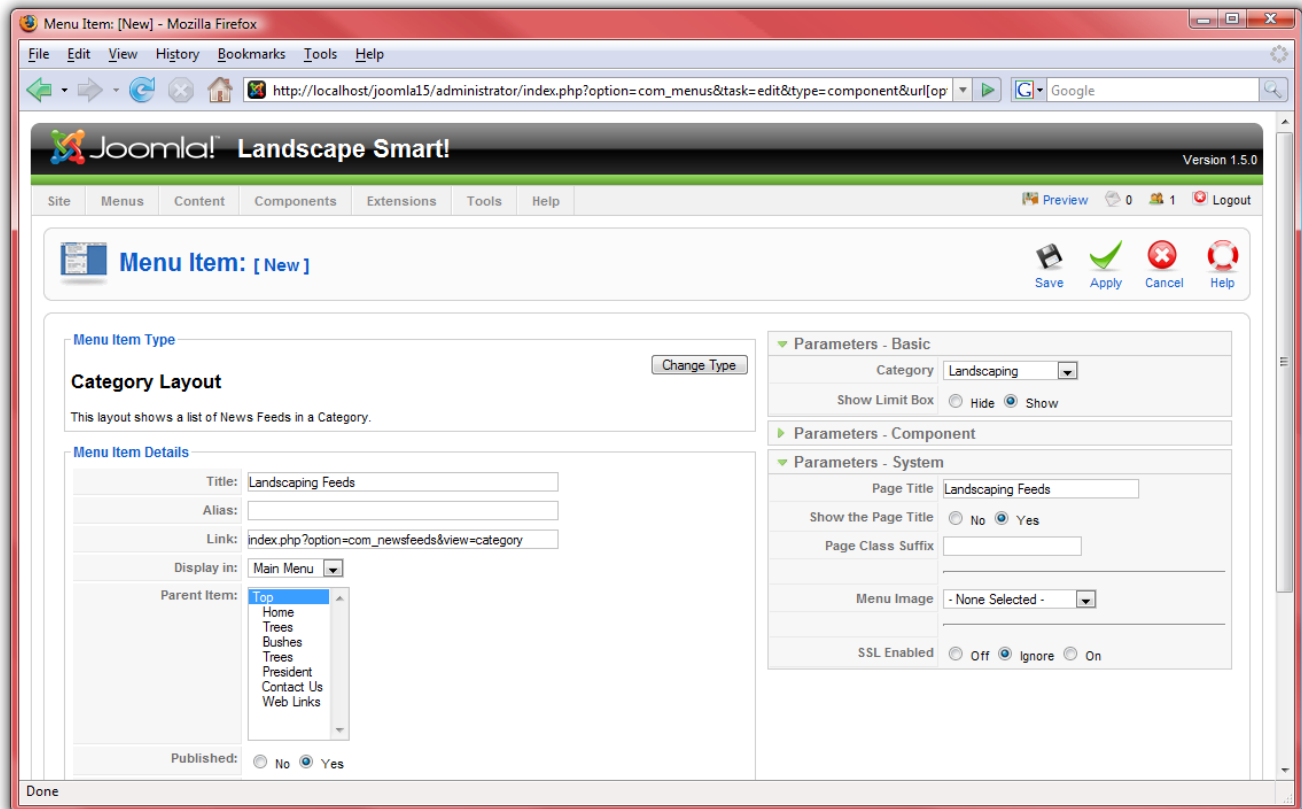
Menu Item: [New] - Mozilla Firefox

File Edit View History Bookmarks Tools Help

http://localhost/joomla15/administrator/index.php?option=com_menus&task=edit&type=component&url[op

Google

Joomla! Landscape Smart!

Version 1.5.0

Site Menus Content Components Extensions Tools Help

Preview 0 1 Logout

Menu Item: [ New ]

Save Apply Cancel Help

Menu Item Type

Change Type

Category Layout

This layout shows a list of News Feeds in a Category.

Menu Item Details

| | |
|---|---|
| Title: | Landscaping Feeds |
| Alias: | |
| Link: | index.php?option=com_newsfeeds&view=category |
| Display in: | Main Menu |
| Parent Item: | Top<br>Home<br>Trees<br>Bushes<br>Trees<br>President<br>Contact Us<br>Web Links |
| Published: | No Yes |

Parameters - Basic

| | |
|---|---|
| Category | Landscaping |
| Show Limit Box | Hide Show |

Parameters - Component

Parameters - System

| | |
|---|---|
| Page Title | Landscaping Feeds |
| Show the Page Title | No Yes |
| Page Class Suffix | |
| Menu Image | - None Selected - |
| SSL Enabled | Off Ignore On |

Done